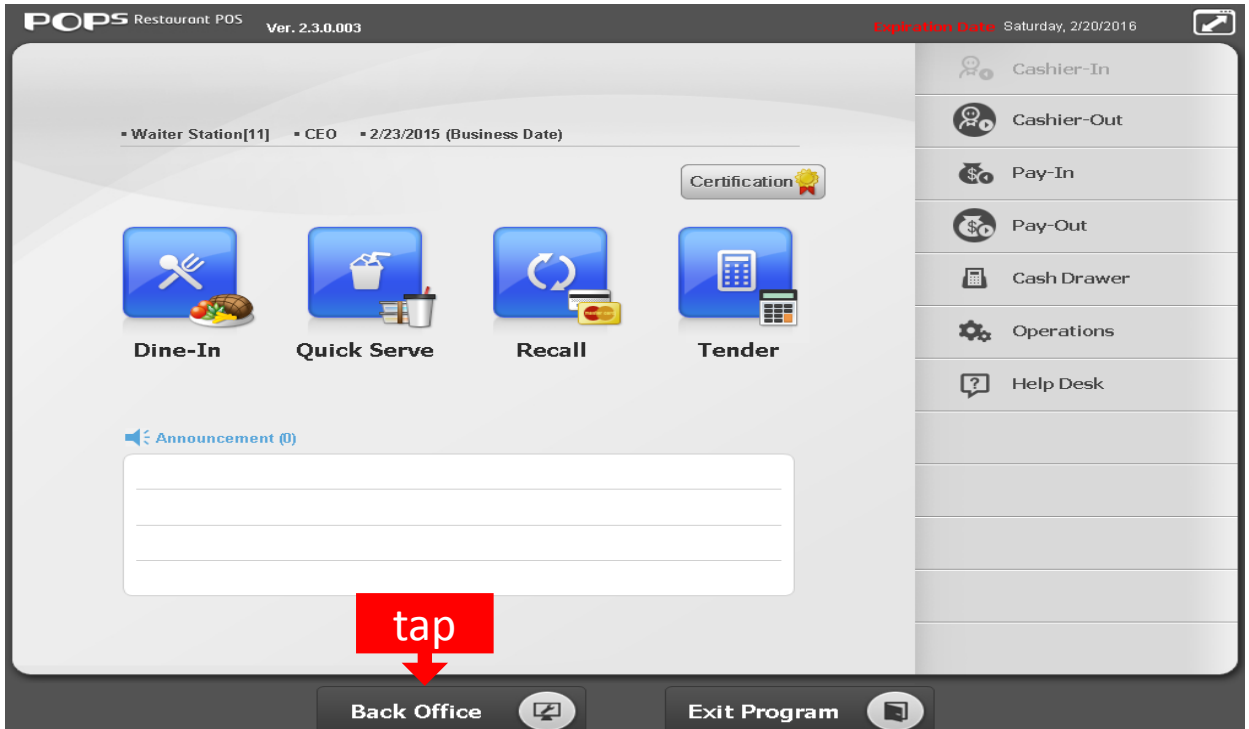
POPS Restaurant POS Ver. 2.3.0.003

Expiration Date Saturday, 2/20/2016

▪ Waiter Station[11] ▪ CEO ▪ 2/23/2015 (Business Date)

Certification

Dine-In

Quick Serve

Recall

Tender

Announcement (0)

Cashier-In

Cashier-Out

Pay-In

Pay-Out

Cash Drawer

Operations

Help Desk

tap

Back Office

Exit Program